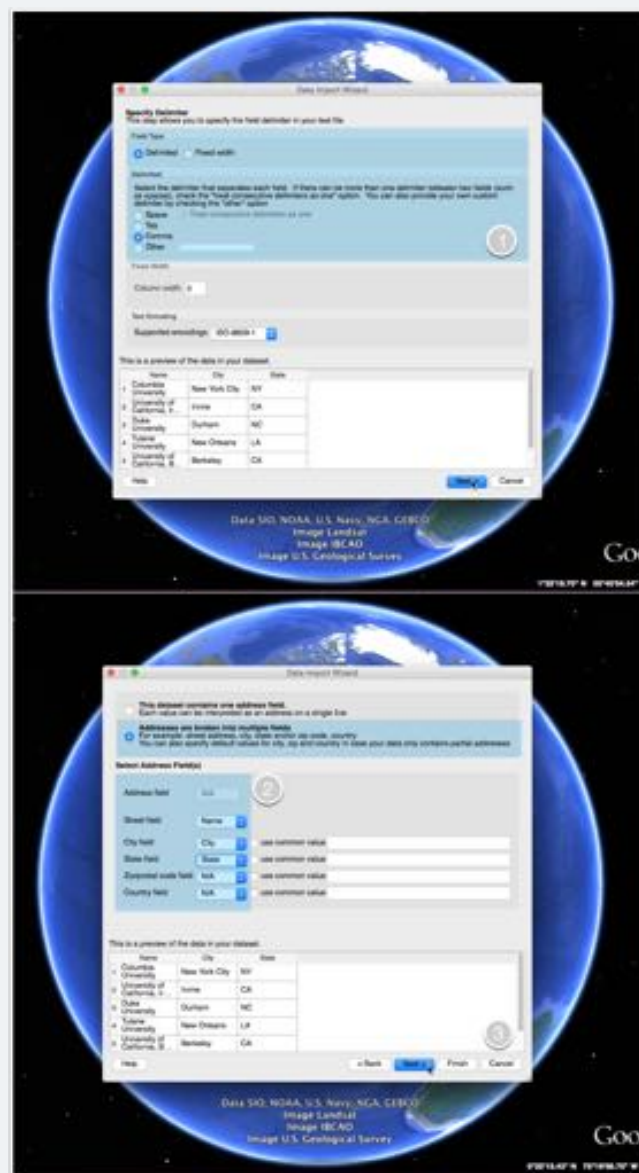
Data Import Wizard

Specify Delimiter
This step allows you to specify the field delimiter in your text file.

Field Type
Delimited Fixed width

Delimiter
Select the delimiter that separates each field. If there can be more than one delimiter between two fields (such as spaces), check the "treat consecutive delimiters as one" option. You can also provide your own custom delimiter by checking the "other" option.
Space Treat consecutive delimiters as one
Tab
Comma
Other

1

Fixed Width
Column width: 8

Text Encoding
Supported encodings: ISO-8859-1

This is a preview of the data in your dataset.

| | Name | City | State |
|---|---|---|---|
| 1 | Columbia University | New York City | NY |
| 2 | University of California, I... | Irvine | CA |
| 3 | Duke University | Durham | NC |
| 4 | Tulane University | New Orleans | LA |
| 5 | University of California, B... | Berkeley | CA |

Help
Next
Cancel

Data SIO, NOAA, U.S. Navy, NGA, GEBCO
Image Landsat
Image IBCAO
Image U.S. Geological Survey

Goo

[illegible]

Data Import Wizard

This dataset contains one address field.
Each value can be interpreted as an address on a single line
Addresses are broken into multiple fields
For example: street address, city, state and/or zip code, country
You can also specify default values for city, zip and country in case your data only contains partial addresses

Select Address Field(s)

Address field N/A
2
Street field Name
City field City use common value
State field State use common value
Zip/postal code field N/A use common value
Country field N/A use common value

This is a preview of the data in your dataset.

| | Name | City | State |
|---|---|---|---|
| 1 | Columbia University | New York City | NY |
| 2 | University of California, I... | Irvine | CA |
| 3 | Duke University | Durham | NC |
| 4 | Tulane University | New Orleans | LA |
| 5 | University of California, B... | Berkeley | CA |

3

Help
< Back
Next >
Finish
Cancel

Data SIO, NOAA, U.S. Navy, NGA, GEBCO
Image Landsat
Image IBCAO
Image U.S. Geological Survey

Goo

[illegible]